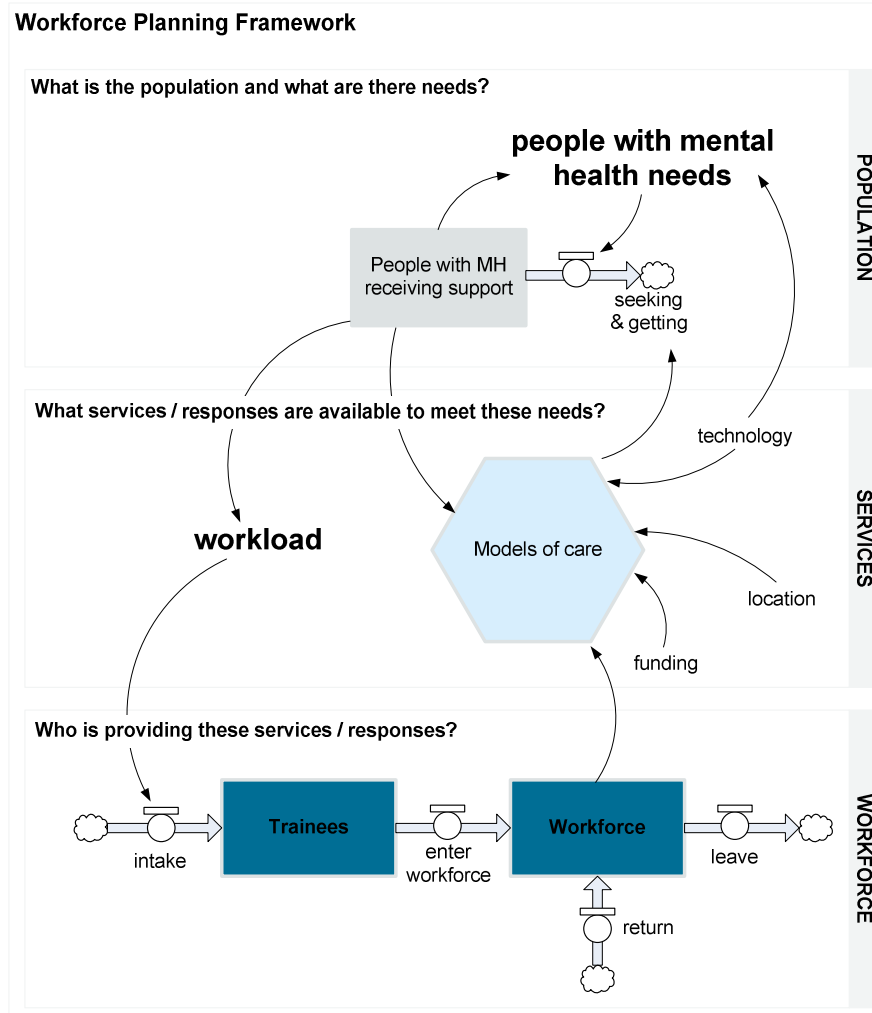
Workforce Planning Framework

What is the population and what are there needs?

POPULATION

people with mental health needs

People with MH receiving support

seeking & getting

What services / responses are available to meet these needs?

SERVICES

technology

workload

Models of care

location

funding

Who is providing these services / responses?

WORKFORCE

Trainees

Workforce

intake

enter workforce

leave

return